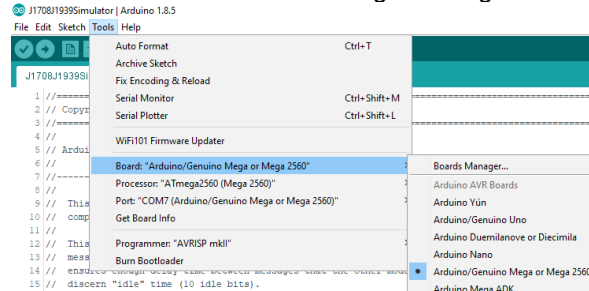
J1708J1939Simulator | Arduino 1.8.5
File Edit Sketch Tools Help

J1708J1939Si

Auto Format Ctrl+T
Archive Sketch
Fix Encoding & Reload
Serial Monitor Ctrl+Shift+M
Serial Plotter Ctrl+Shift+L
WiFi101 Firmware Updater
Board: "Arduino/Genuino Mega or Mega 2560"
Processor: "ATmega2560 (Mega 2560)"
Port: "COM7 (Arduino/Genuino Mega or Mega 2560)"
Get Board Info
Programmer: "AVRISP mkII"
Burn Bootloader

Boards Manager...
Arduino AVR Boards
Arduino Yún
Arduino/Genuino Uno
Arduino Duemilanove or Diecimila
Arduino Nano
Arduino/Genuino Mega or Mega 2560
Arduino Mega ADK

1 //=====
2 // Copyr
3 //=====
4 //
5 // Ardui
6 //
7 //-----
8 //
9 // This
10 // comp
11 //
12 // This
13 // mess
14 // ensures enough delay time between messages that the other node
15 // discern "idle" time (10 idle bits).